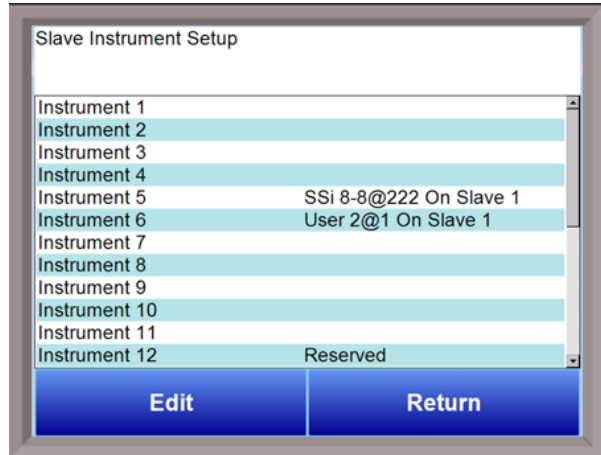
Slave Instrument Setup

| | |
|---|---|
| Instrument 1 | |
| Instrument 2 | |
| Instrument 3 | |
| Instrument 4 | |
| Instrument 5 | SSi 8-8@222 On Slave 1 |
| Instrument 6 | User 2@1 On Slave 1 |
| Instrument 7 | |
| Instrument 8 | |
| Instrument 9 | |
| Instrument 10 | |
| Instrument 11 | |
| Instrument 12 | Reserved |

Edit

Return